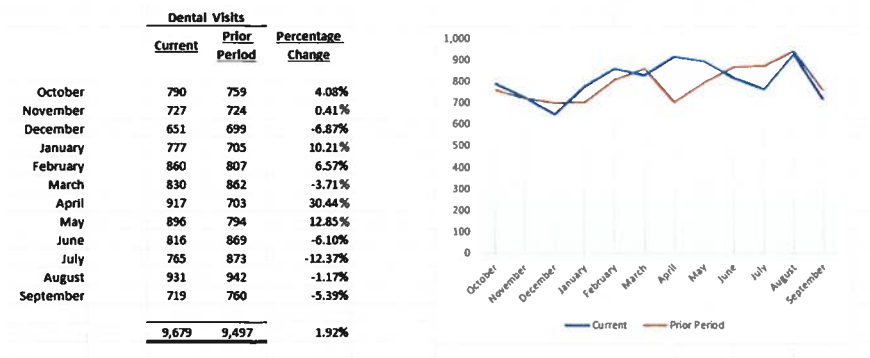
Dental Visits

| | Current | Prior Period | Percentage Change |
|---|---|---|---|
| October | 790 | 759 | 4.08% |
| November | 727 | 724 | 0.41% |
| December | 651 | 699 | -6.87% |
| January | 777 | 705 | 10.21% |
| February | 860 | 807 | 6.57% |
| March | 830 | 862 | -3.71% |
| April | 917 | 703 | 30.44% |
| May | 896 | 794 | 12.85% |
| June | 816 | 869 | -6.10% |
| July | 765 | 873 | -12.37% |
| August | 931 | 942 | -1.17% |
| September | 719 | 760 | -5.39% |
| | 9,679 | 9,497 | 1.92% |

1,000
900
800
700
600
500
400
300
200
100
0

October November December January February March April May June July August September

Current Prior Period